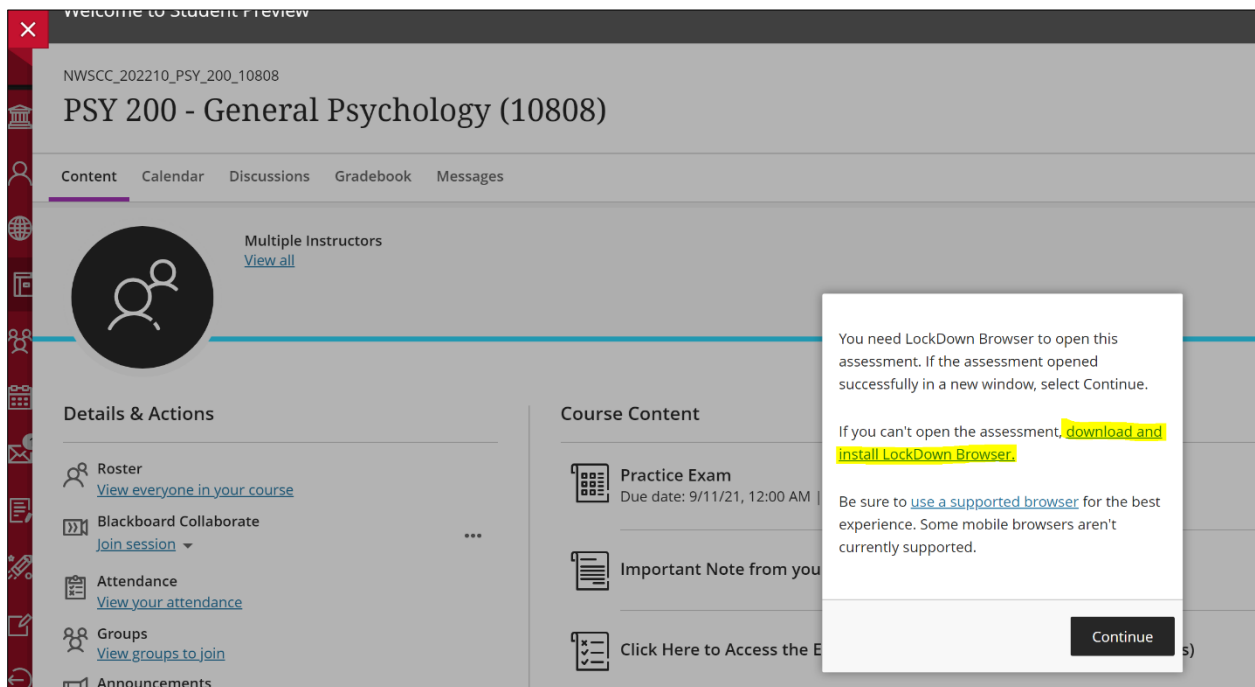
Welcome to Student Preview

NWSCC_202210_PSY_200_10808

PSY 200 - General Psychology (10808)

Content Calendar Discussions Gradebook Messages

Multiple Instructors
View all

Details & Actions

Roster
View everyone in your course

Blackboard Collaborate
Join session

Attendance
View your attendance

Groups
View groups to join

Announcements

Course Content

Practice Exam
Due date: 9/11/21, 12:00 AM |

Important Note from you

Click Here to Access the E

s)

You need LockDown Browser to open this assessment. If the assessment opened successfully in a new window, select Continue.

If you can't open the assessment, download and install LockDown Browser.

Be sure to use a supported browser for the best experience. Some mobile browsers aren't currently supported.

Continue